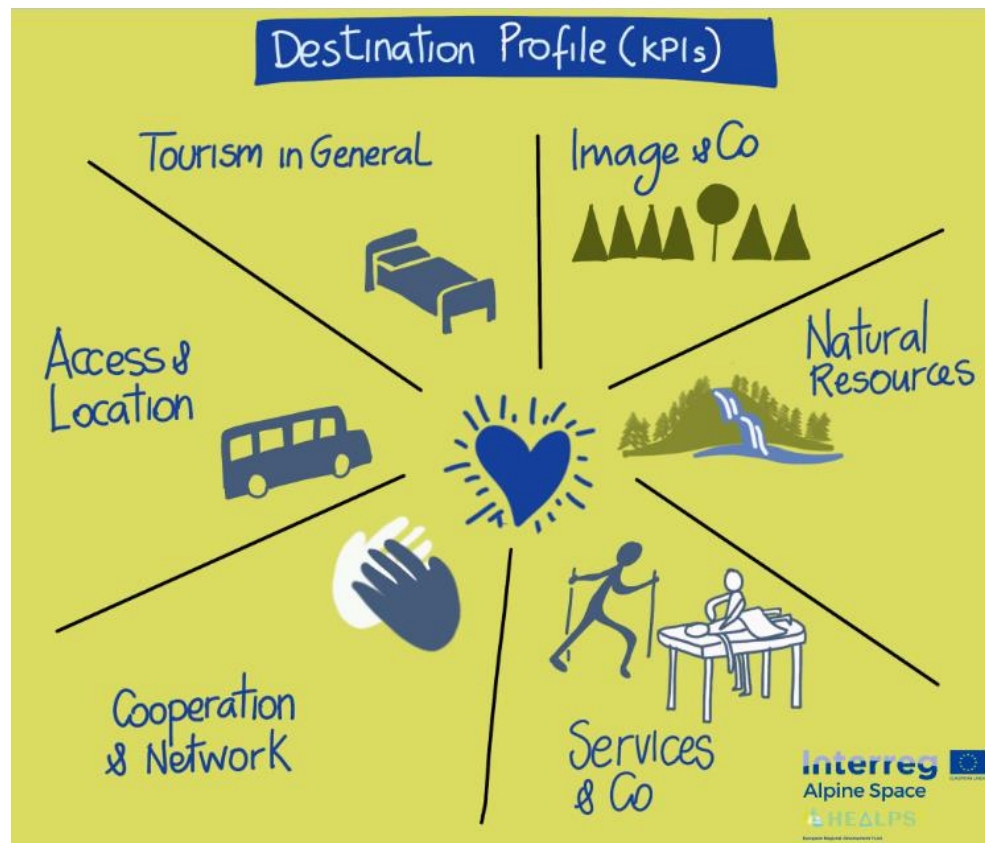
Destination Profile (KPIs)

Tourism in General

Image & Co

Natural Resources

Access & Location

Cooperation & Network

Services & Co

Interreg
EUROPEAN UNION
Alpine Space
HEALPS
European Regional Development Fund